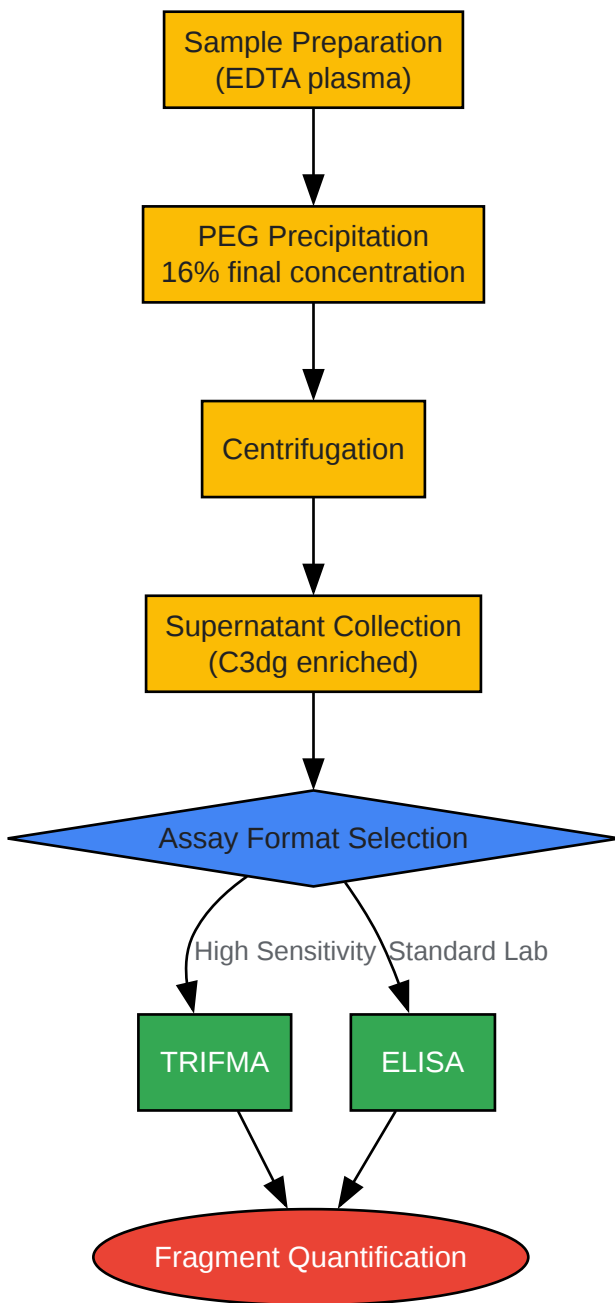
Sample Preparation
(EDTA plasma)

PEG Precipitation
16% final concentration

Centrifugation

Supernatant Collection
(C3dg enriched)

Assay Format Selection

High Sensitivity

Standard Lab

TRIFMA

ELISA

Fragment Quantification